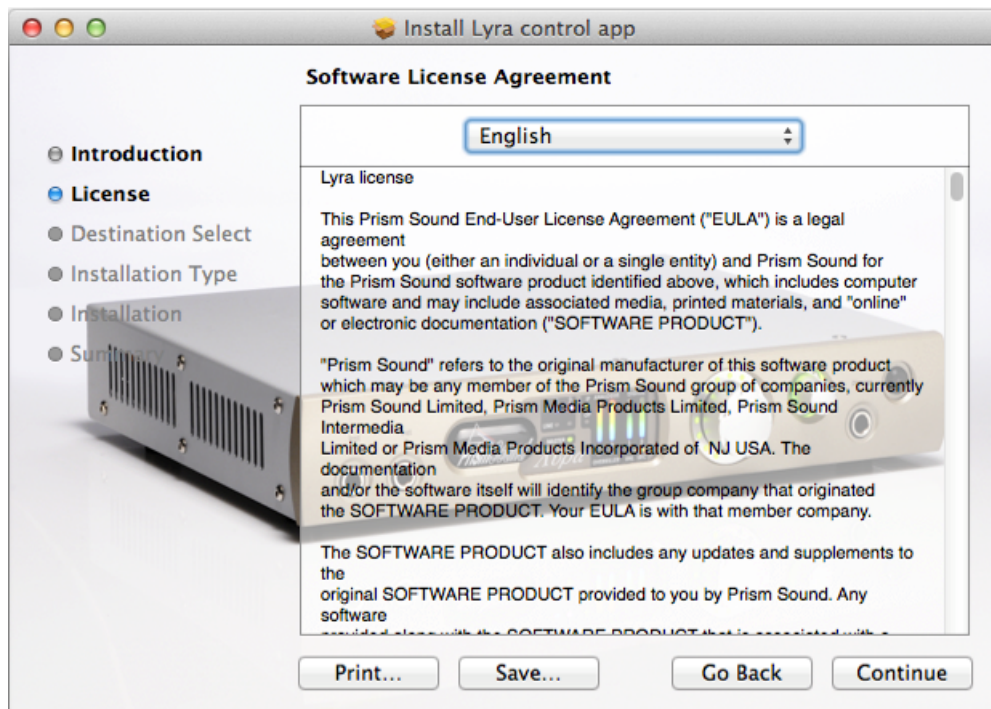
Install Lyra control app

Software License Agreement

Introduction
License
Destination Select
Installation Type
Installation
Summary

English

Lyra license

This Prism Sound End-User License Agreement ("EULA") is a legal agreement
between you (either an individual or a single entity) and Prism Sound for the Prism Sound software product identified above, which includes computer software and may include associated media, printed materials, and "online" or electronic documentation ("SOFTWARE PRODUCT").

"Prism Sound" refers to the original manufacturer of this software product which may be any member of the Prism Sound group of companies, currently Prism Sound Limited, Prism Media Products Limited, Prism Sound Intermedia
Limited or Prism Media Products Incorporated of NJ USA. The documentation
and/or the software itself will identify the group company that originated the SOFTWARE PRODUCT. Your EULA is with that member company.

The SOFTWARE PRODUCT also includes any updates and supplements to the
original SOFTWARE PRODUCT provided to you by Prism Sound. Any software
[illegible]

Print...
Save...
Go Back
Continue